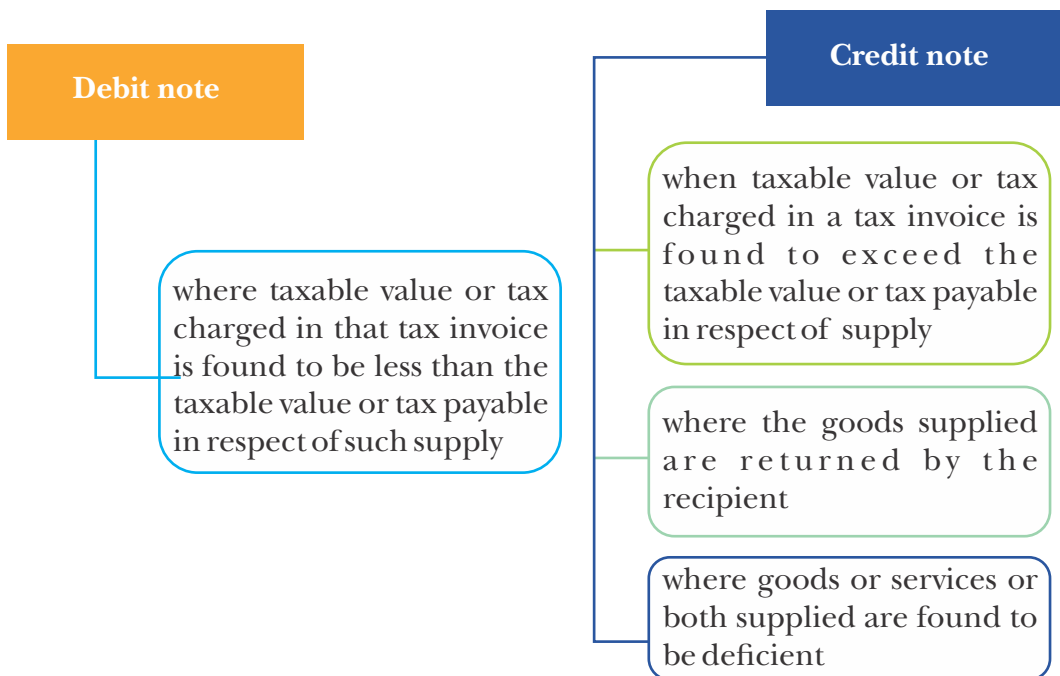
Debit note

where taxable value or tax charged in that tax invoice is found to be less than the taxable value or tax payable in respect of such supply

Credit note

when taxable value or tax charged in a tax invoice is found to exceed the taxable value or tax payable in respect of supply

where the goods supplied are returned by the recipient

where goods or services or both supplied are found to be deficient